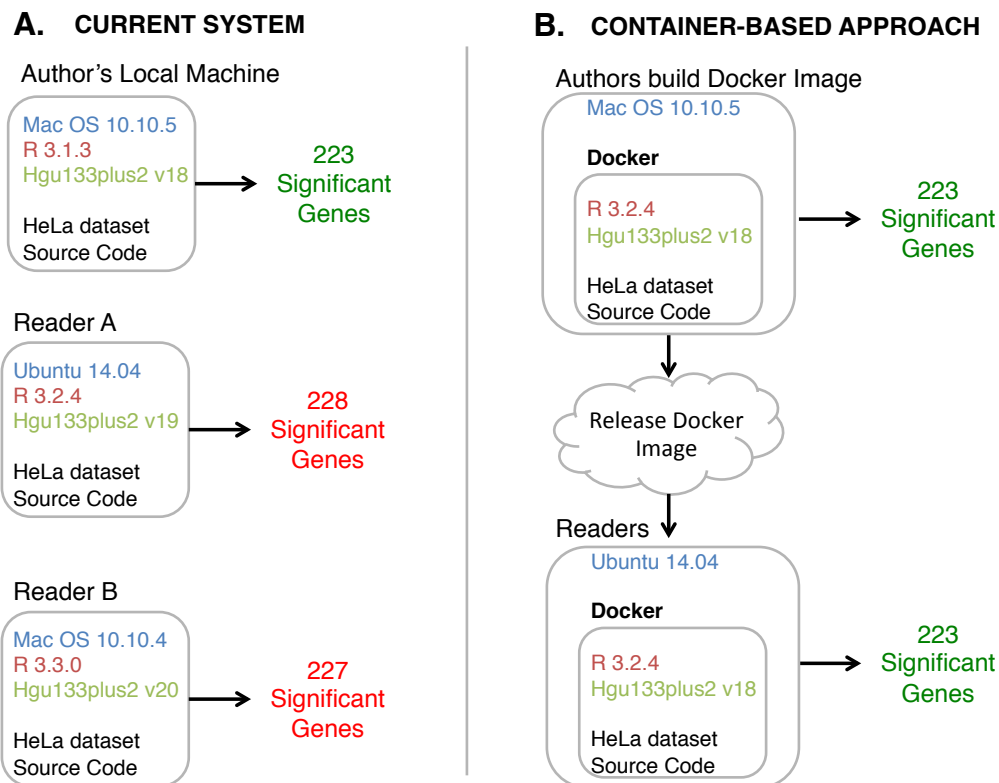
A. CURRENT SYSTEM

Author's Local Machine

Mac OS 10.10.5
R 3.1.3
Hgu133plus2 v18

HeLa dataset
Source Code

223
Significant
Genes

Reader A

Ubuntu 14.04
R 3.2.4
Hgu133plus2 v19

HeLa dataset
Source Code

228
Significant
Genes

Reader B

Mac OS 10.10.4
R 3.3.0
Hgu133plus2 v20

HeLa dataset
Source Code

227
Significant
Genes

B. CONTAINER-BASED APPROACH

Authors build Docker Image

Mac OS 10.10.5

Docker

R 3.2.4
Hgu133plus2 v18

HeLa dataset
Source Code

223
Significant
Genes

Release Docker
Image

Readers

Ubuntu 14.04

Docker

R 3.2.4
Hgu133plus2 v18

HeLa dataset
Source Code

223
Significant
Genes